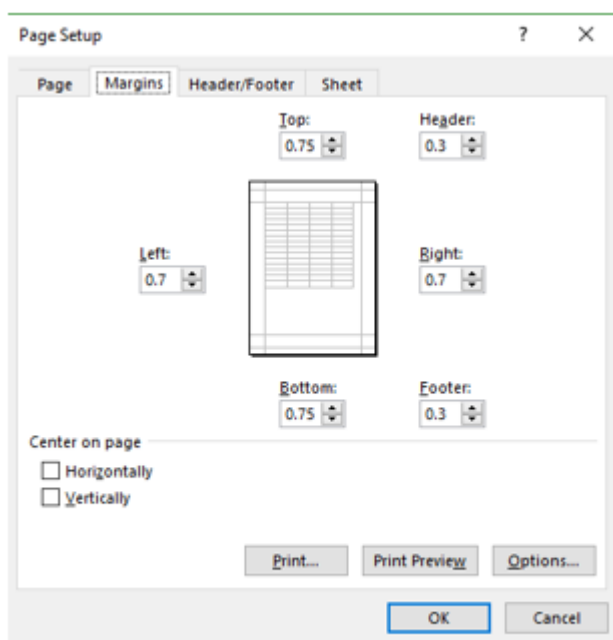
Page Setup

?

×

Page

Margins

Header/Footer

Sheet

Top:

0.75

Header:

0.3

Left:

0.7

Right:

0.7

Bottom:

0.75

Footer:

0.3

Center on page

Horizontally

Vertically

Print...

Print Preview

Options...

OK

Cancel